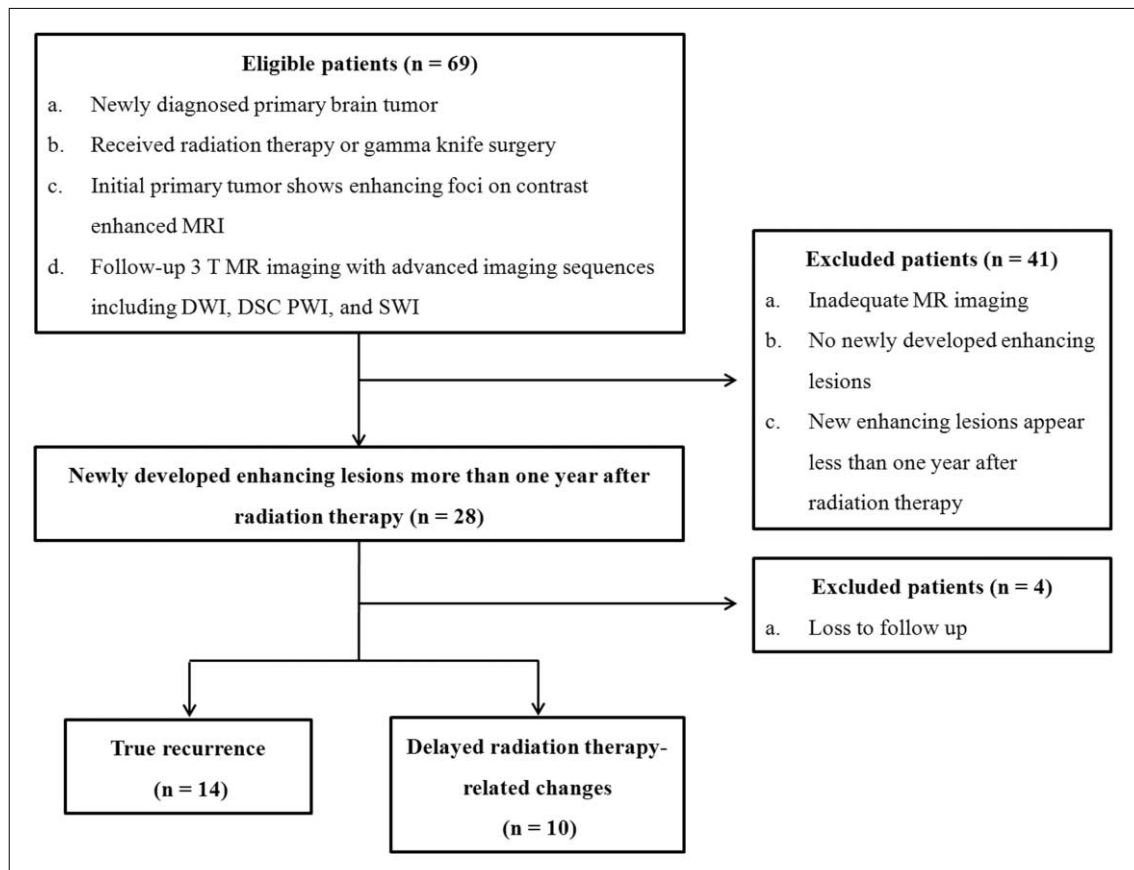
**Eligible patients (n = 69)**

a. Newly diagnosed primary brain tumor

b. Received radiation therapy or gamma knife surgery

c. Initial primary tumor shows enhancing foci on contrast enhanced MRI

d. Follow-up 3 T MR imaging with advanced imaging sequences including DWI, DSC PWI, and SWI

**Excluded patients (n = 41)**

a. Inadequate MR imaging

b. No newly developed enhancing lesions

c. New enhancing lesions appear less than one year after radiation therapy

**Newly developed enhancing lesions more than one year after radiation therapy (n = 28)**

**Excluded patients (n = 4)**

a. Loss to follow up

**True recurrence (n = 14)**

**Delayed radiation therapy-related changes (n = 10)**